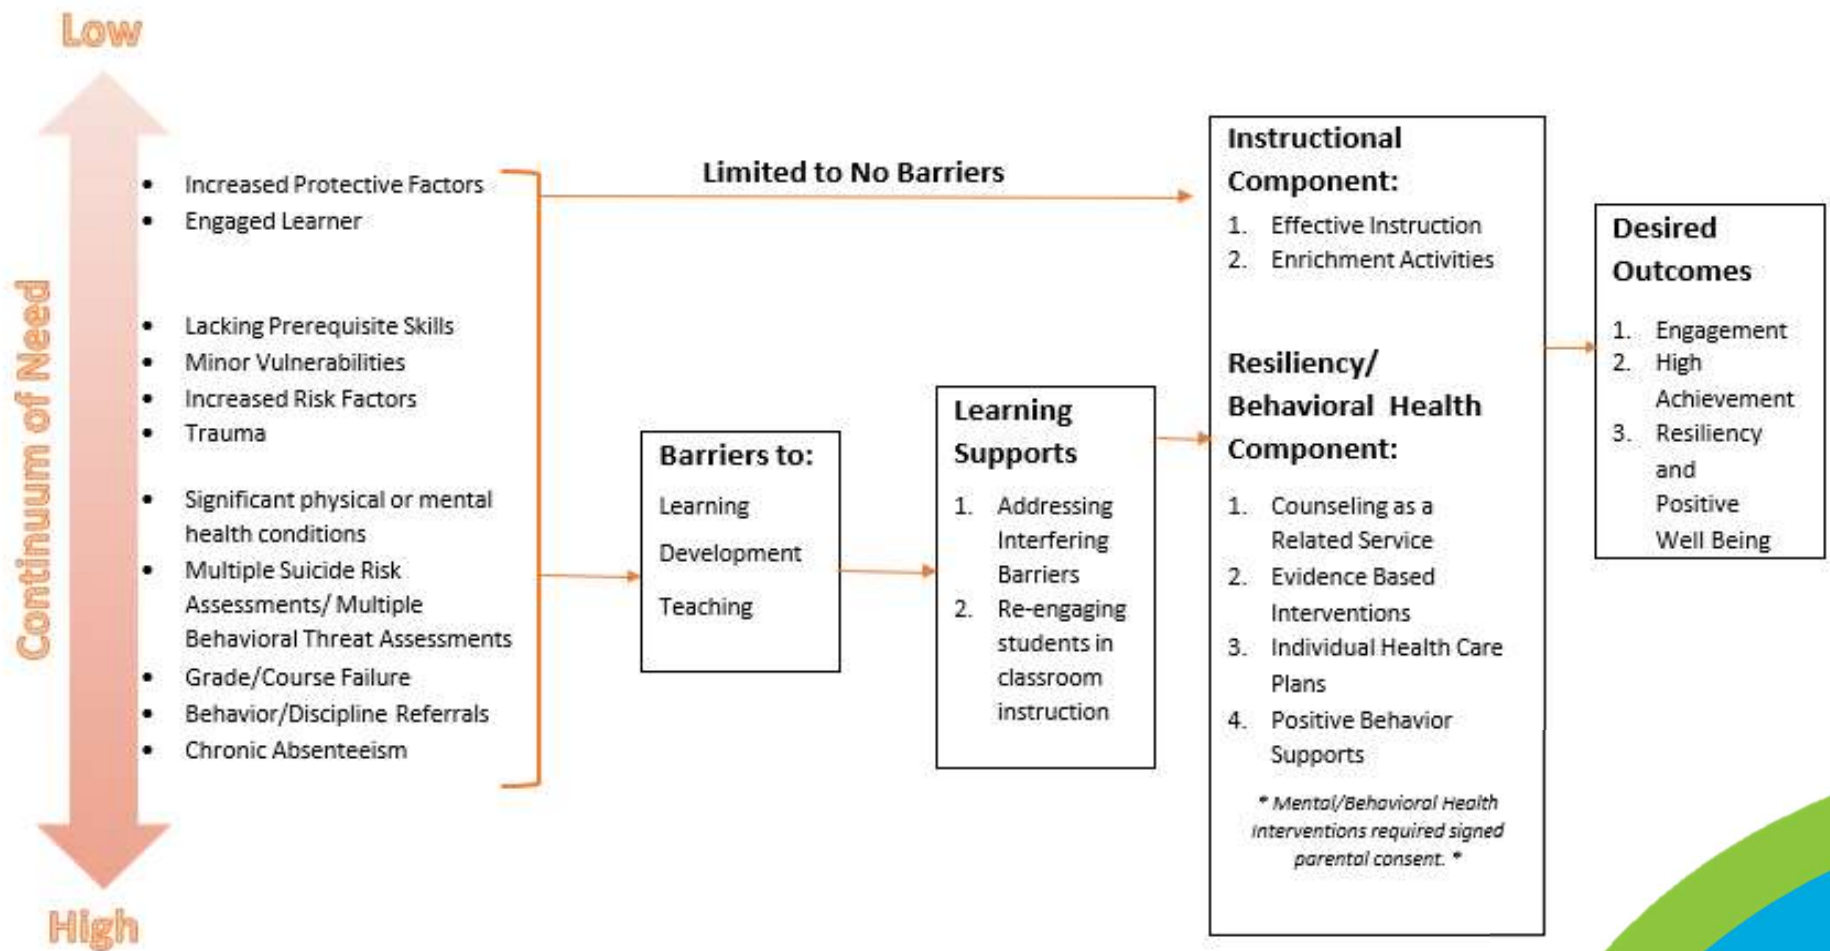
Low

Continuum of Need

High

- Increased Protective Factors
- Engaged Learner

- Lacking Prerequisite Skills
- Minor Vulnerabilities
- Increased Risk Factors
- Trauma

- Significant physical or mental health conditions
- Multiple Suicide Risk Assessments/ Multiple Behavioral Threat Assessments
- Grade/Course Failure
- Behavior/Discipline Referrals
- Chronic Absenteeism

Limited to No Barriers

Barriers to:
Learning
Development
Teaching

Learning Supports
1. Addressing Interfering Barriers
2. Re-engaging students in classroom instruction

Instructional Component:
1. Effective Instruction
2. Enrichment Activities

Resiliency/ Behavioral Health Component:
1. Counseling as a Related Service
2. Evidence Based Interventions
3. Individual Health Care Plans
4. Positive Behavior Supports

* Mental/Behavioral Health interventions required signed parental consent. *

Desired Outcomes
1. Engagement
2. High Achievement
3. Resiliency and Positive Well Being